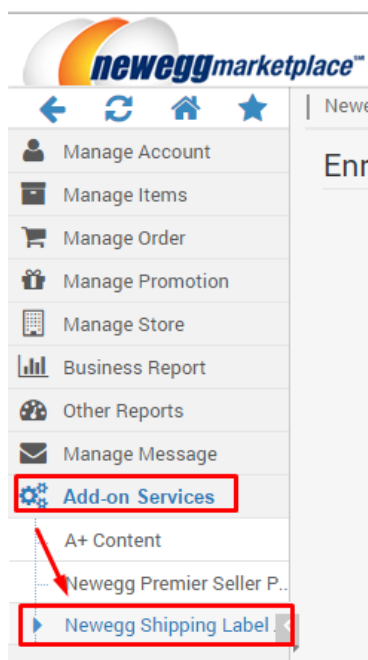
neweggmarketplace™

| Newe

Enr

Manage Account

Manage Items

Manage Order

Manage Promotion

Manage Store

Business Report

Other Reports

Manage Message

Add-on Services

A+ Content

Newegg Premier Seller P...

Newegg Shipping Label ...